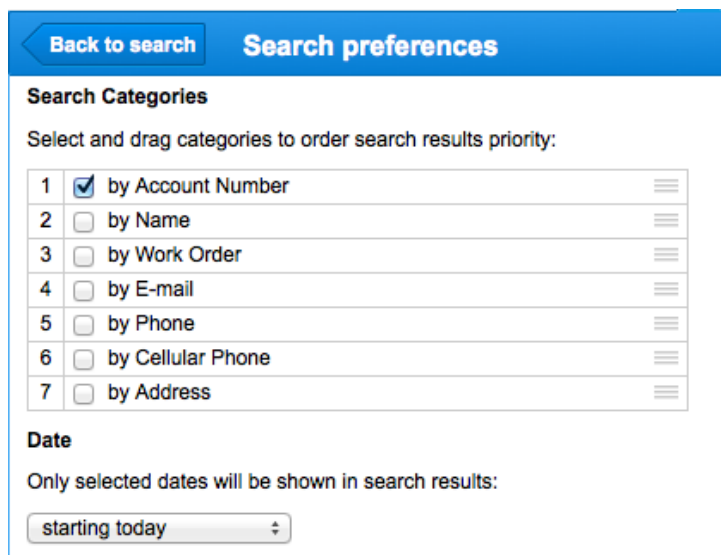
Back to search

Search preferences

Search Categories

Select and drag categories to order search results priority:

| | |
|---|---|
| 1 | by Account Number |
| 2 | by Name |
| 3 | by Work Order |
| 4 | by E-mail |
| 5 | by Phone |
| 6 | by Cellular Phone |
| 7 | by Address |

Date

Only selected dates will be shown in search results:

starting today